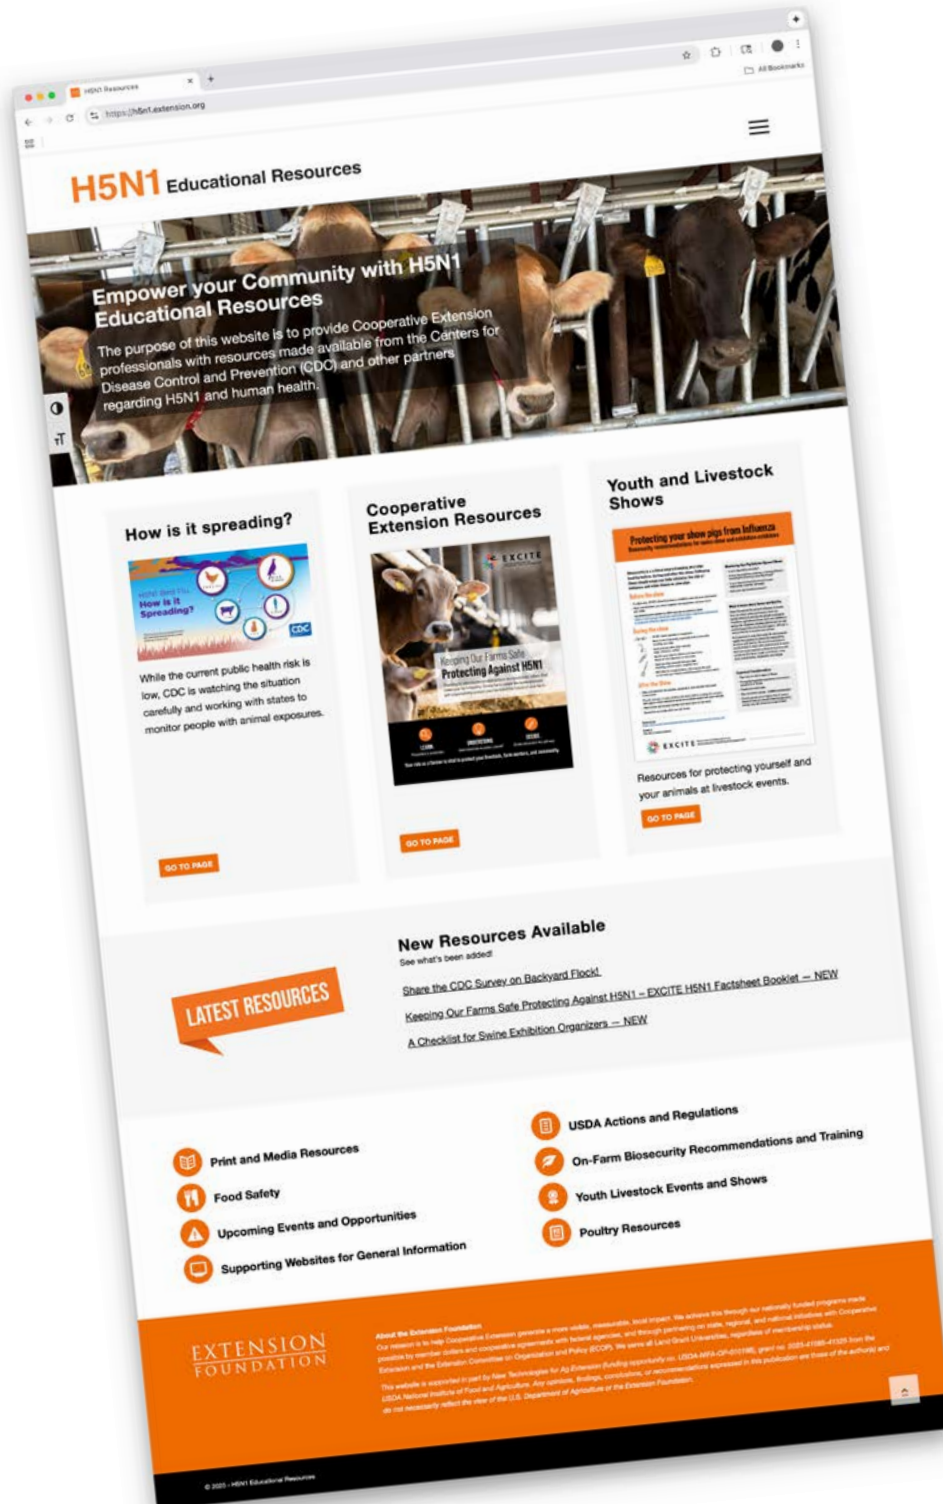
H5N1 Resources

https://h5n1.extension.org

All Bookmarks

H5N1 Educational Resources

Empower your Community with H5N1 Educational Resources

The purpose of this website is to provide Cooperative Extension professionals with resources made available from the Centers for Disease Control and Prevention (CDC) and other partners regarding H5N1 and human health.

How is it spreading?

H5N1 Bird Flu: How is it Spreading?

CDC

While the current public health risk is low, CDC is watching the situation carefully and working with states to monitor people with animal exposures.

GO TO PAGE

Cooperative Extension Resources

EXCITE

Keeping Our Farms Safe
Protecting Against H5N1

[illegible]

GO TO PAGE

Youth and Livestock Shows

Protecting your show pigs from Influenza

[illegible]

EXCITE

Resources for protecting yourself and your animals at livestock events.

GO TO PAGE

LATEST RESOURCES

New Resources Available

See what's been added!

Share the CDC Survey on Backyard Flock!

Keeping Our Farms Safe Protecting Against H5N1 – EXCITE H5N1 Factsheet Booklet – NEW

A Checklist for Swine Exhibition Organizers – NEW

Print and Media Resources

Food Safety

Upcoming Events and Opportunities

Supporting Websites for General Information

USDA Actions and Regulations

On-Farm Biosecurity Recommendations and Training

Youth Livestock Events and Shows

Poultry Resources

EXTENSION FOUNDATION

About the Extension Foundation

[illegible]

© 2025 - H5N1 Educational Resources